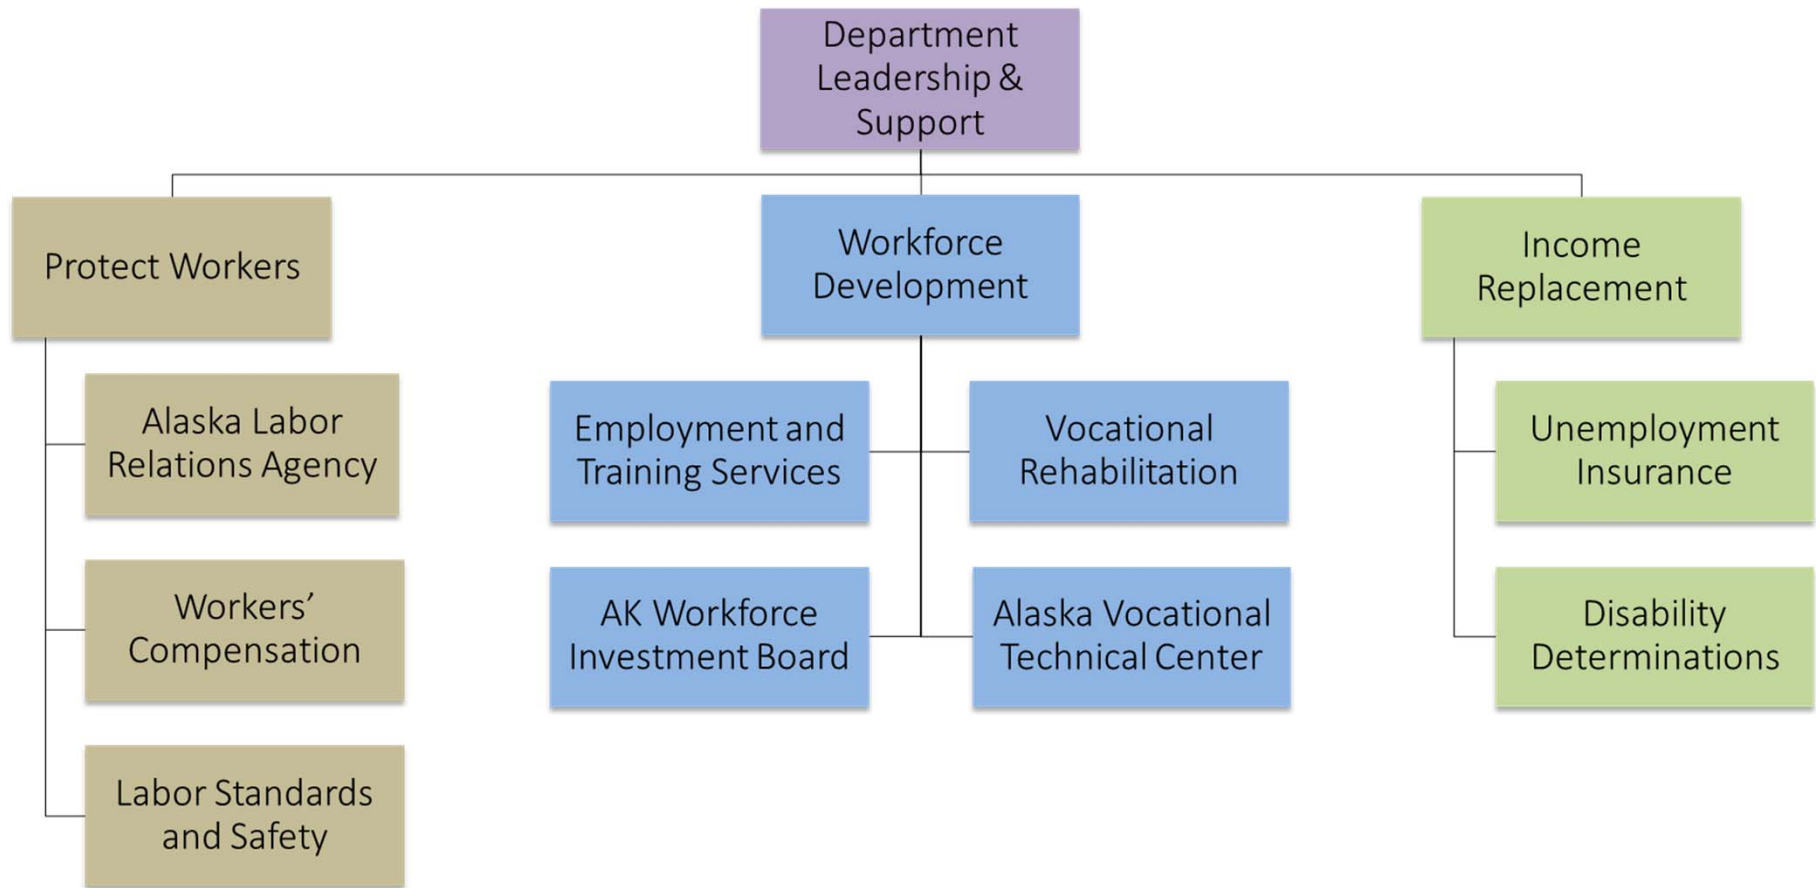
Department Leadership & Support

Protect Workers

Alaska Labor Relations Agency

Workers' Compensation

Labor Standards and Safety

Workforce Development

Employment and Training Services

Vocational Rehabilitation

AK Workforce Investment Board

Alaska Vocational Technical Center

Income Replacement

Unemployment Insurance

Disability Determinations